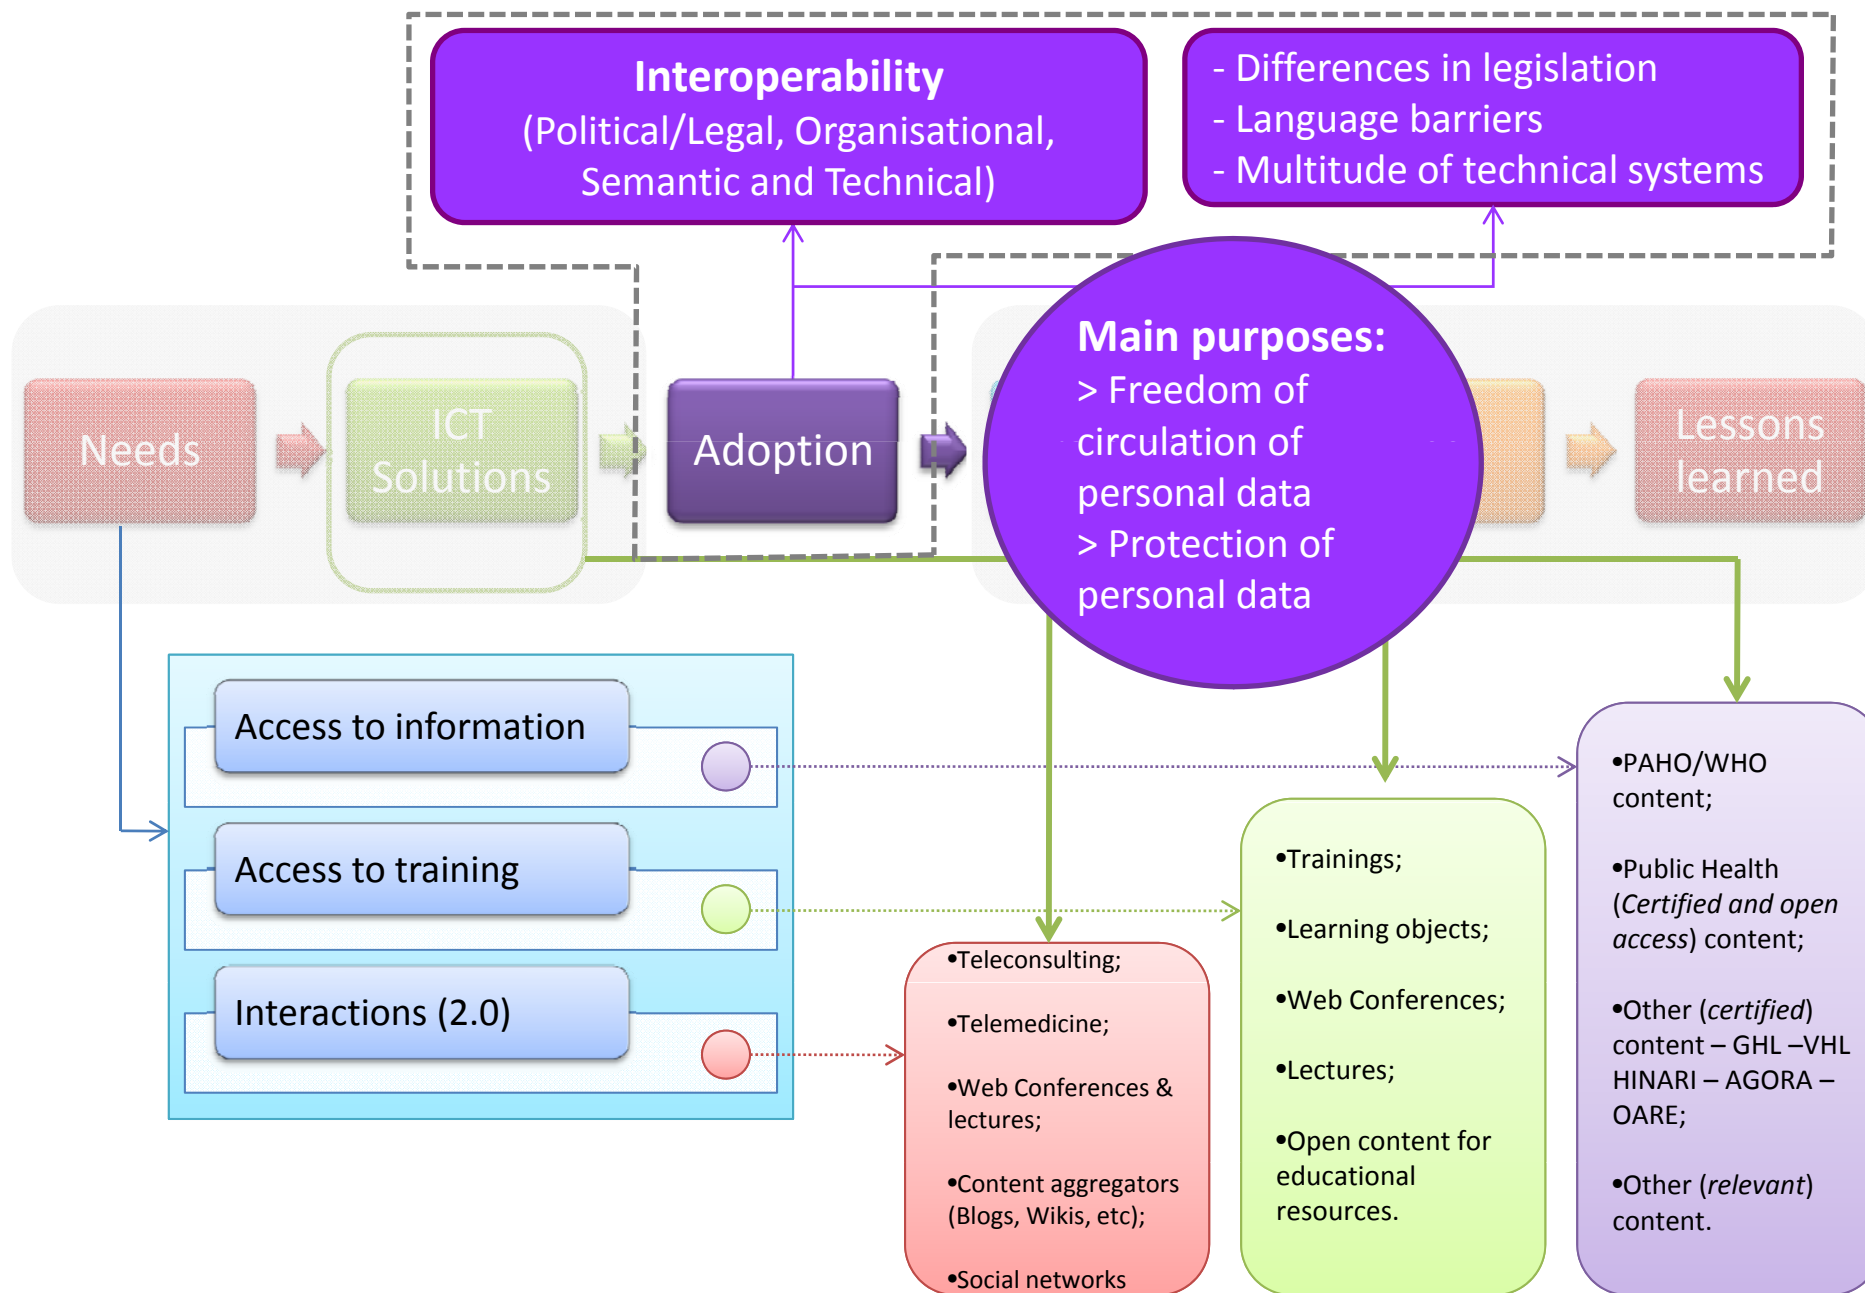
**Interoperability**
(Political/Legal, Organisational, Semantic and Technical)

- Differences in legislation
- Language barriers
- Multitude of technical systems

Needs

ICT Solutions

Adoption

**Main purposes:**
> Freedom of circulation of personal data
> Protection of personal data

Lessons learned

Access to information

Access to training

Interactions (2.0)

•Teleconsulting;

•Telemedicine;

•Web Conferences & lectures;

•Content aggregators (Blogs, Wikis, etc);

•Social networks

•Trainings;

•Learning objects;

•Web Conferences;

•Lectures;

•Open content for educational resources.

•PAHO/WHO content;

•Public Health (*Certified and open access*) content;

•Other (*certified*) content – GHL –VHL HINARI – AGORA – OARE;

•Other (*relevant*) content.